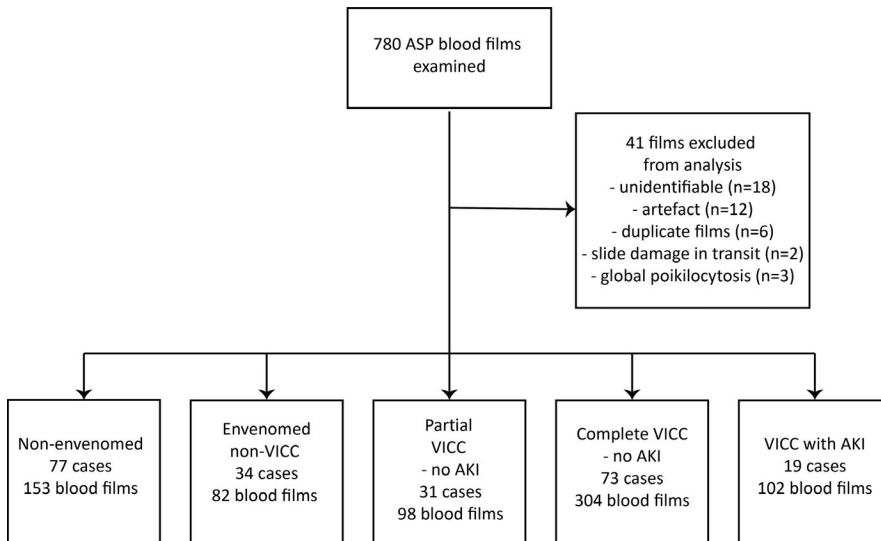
780 ASP blood films examined

41 films excluded from analysis
- unidentifiable (n=18)
- artefact (n=12)
- duplicate films (n=6)
- slide damage in transit (n=2)
- global poikilocytosis (n=3)

Non-envenomed
77 cases
153 blood films

Envenomed
non-VICC
34 cases
82 blood films

Partial
VICC
- no AKI
31 cases
98 blood films

Complete VICC
- no AKI
73 cases
304 blood films

VICC with AKI
19 cases
102 blood films